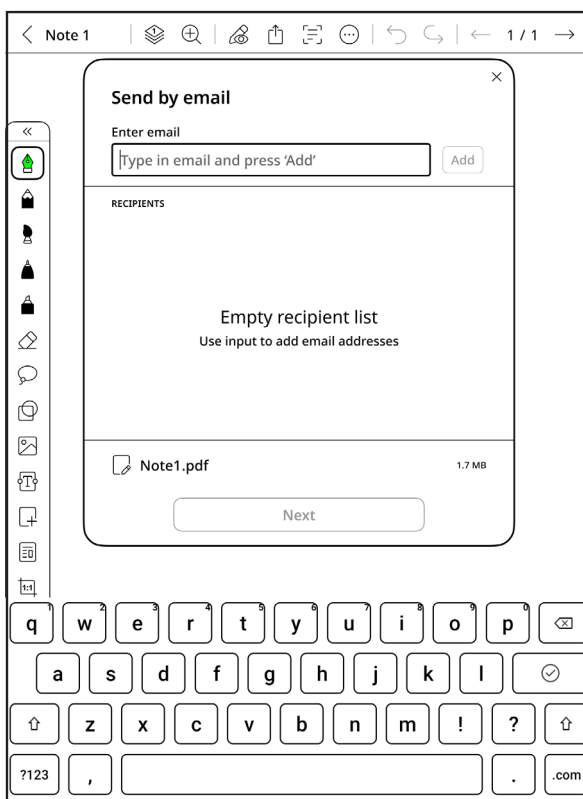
Note 1

1 / 1

×

Send by email

Enter email

Type in email and press 'Add'

Add

RECIPIENTS

Empty recipient list

Use input to add email addresses

Note1.pdf

1.7 MB

Next

1:1

1 q 2 w 3 e 4 r 5 t 6 y 7 u 8 i 9 o 0 p

a s d f g h j k l

z x c v b n m ! ?

?123 , . .com